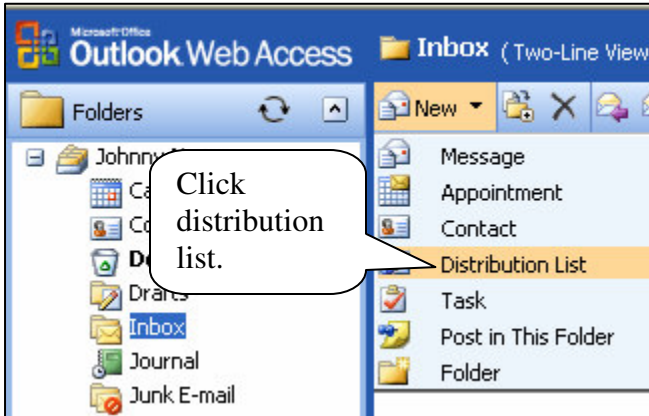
Microsoft Office Outlook Web Access

Inbox (Two-Line View

Folders

New

Johnny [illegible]

Ca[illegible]

Co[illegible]

De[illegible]

Drafts

Inbox

Journal

Junk E-mail

Message

Appointment

Contact

Distribution List

Task

Post in This Folder

Folder

Click distribution list.